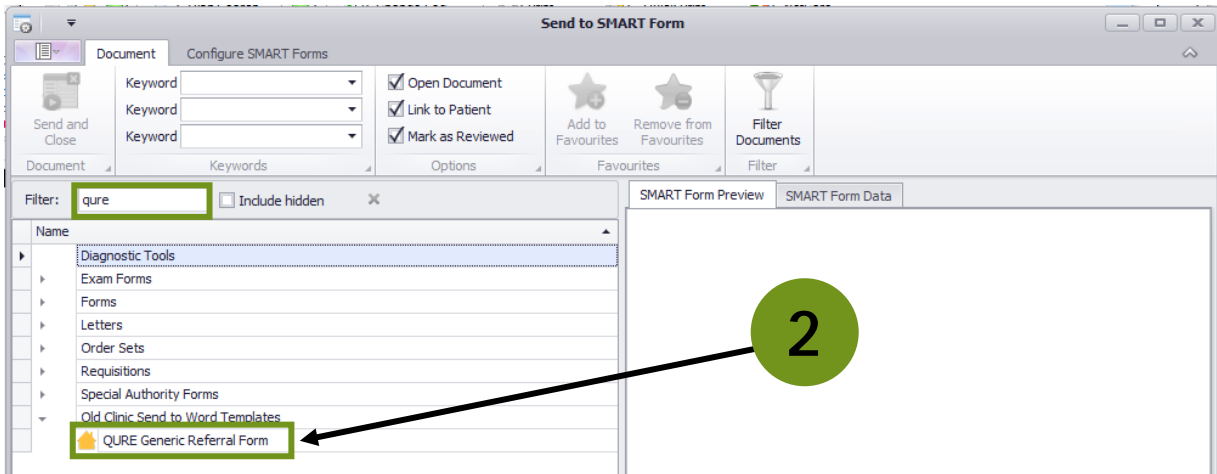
Send to SMART Form

Document Configure SMART Forms

Send and Close
Document

Keyword
Keyword
Keyword
Keywords

Open Document
Link to Patient
Mark as Reviewed
Options

Add to Favourites
Remove from Favourites
Favourites

Filter Documents
Filter

Filter: qure
Include hidden

Name
Diagnostic Tools
Exam Forms
Forms
Letters
Order Sets
Requisitions
Special Authority Forms
Old Clinic Send to Word Templates
QURE Generic Referral Form

SMART Form Preview
SMART Form Data

2